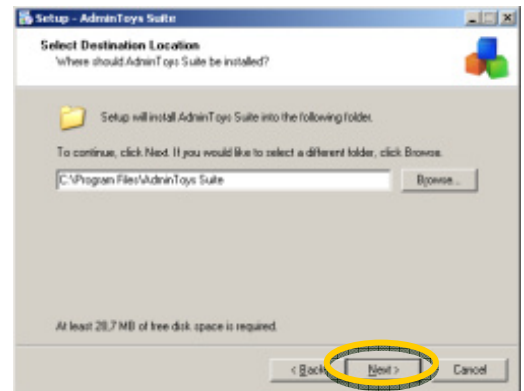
Setup - AdminToys Suite

Select Destination Location
Where should AdminToys Suite be installed?

Setup will install AdminToys Suite into the following folder.

To continue, click Next. If you would like to select a different folder, click Browse.

C:\Program Files\AdminToys Suite

Browse...

At least 28,7 MB of free disk space is required.

< Back

Next >

Cancel